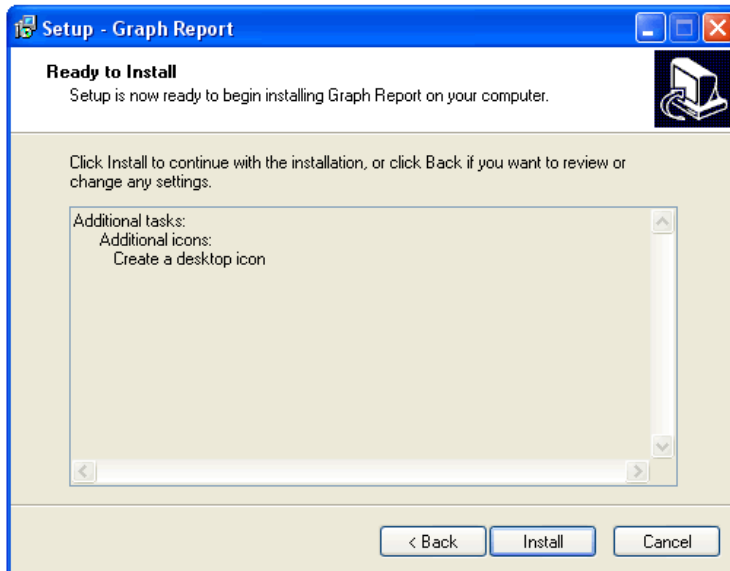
Setup - Graph Report

Ready to Install
Setup is now ready to begin installing Graph Report on your computer.

Click Install to continue with the installation, or click Back if you want to review or change any settings.

Additional tasks:
Additional icons:
Create a desktop icon

< Back
Install
Cancel